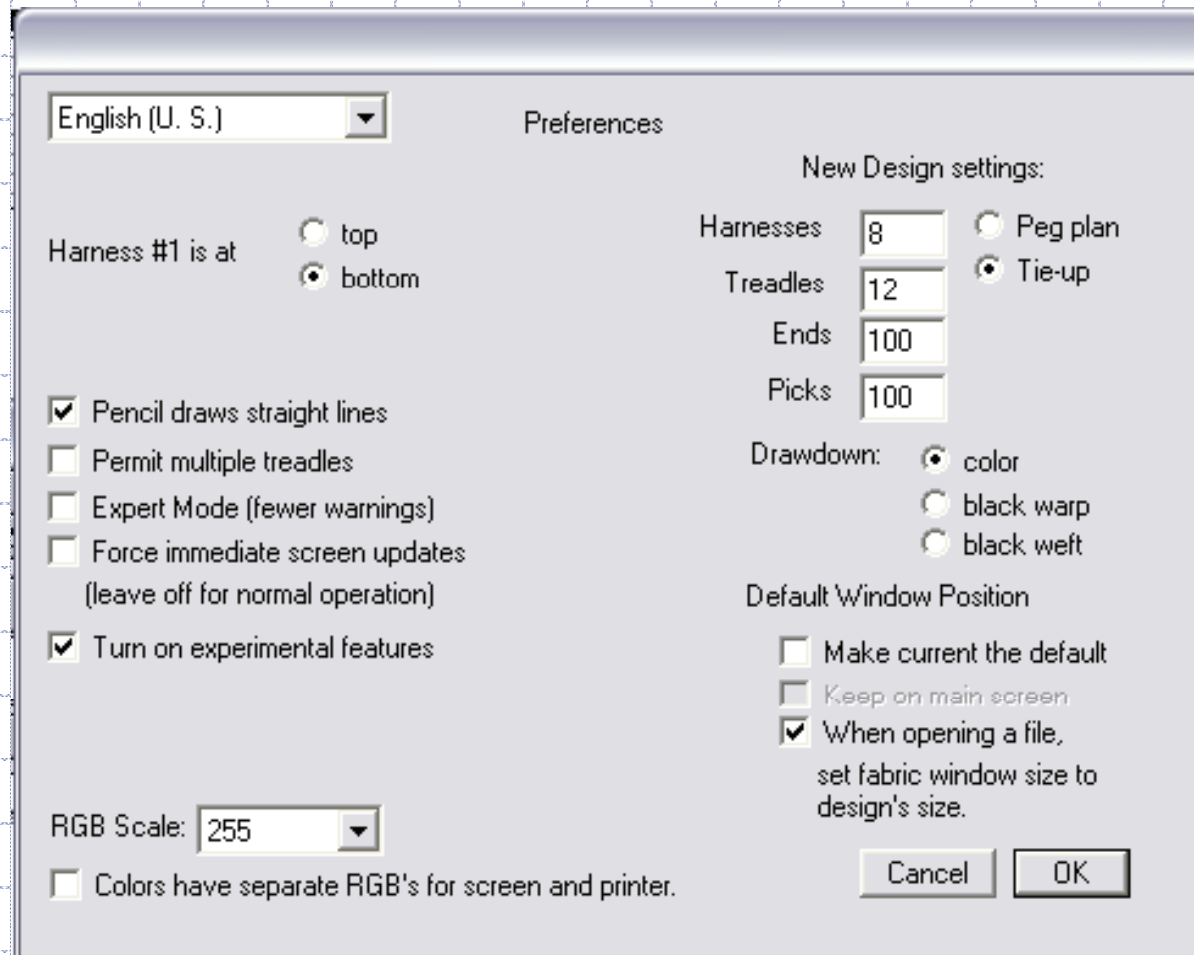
English (U. S.)

Preferences

New Design settings:

Harness #1 is at
top
bottom

Harnesses 8
Treadles 12
Ends 100
Picks 100

Peg plan
Tie-up

Pencil draws straight lines
Permit multiple treadles
Expert Mode (fewer warnings)
Force immediate screen updates
(leave off for normal operation)
Turn on experimental features

Drawdown:
color
black warp
black weft

Default Window Position
Make current the default
Keep on main screen
When opening a file, set fabric window size to design's size.

RGB Scale: 255
Colors have separate RGB's for screen and printer.

Cancel
OK